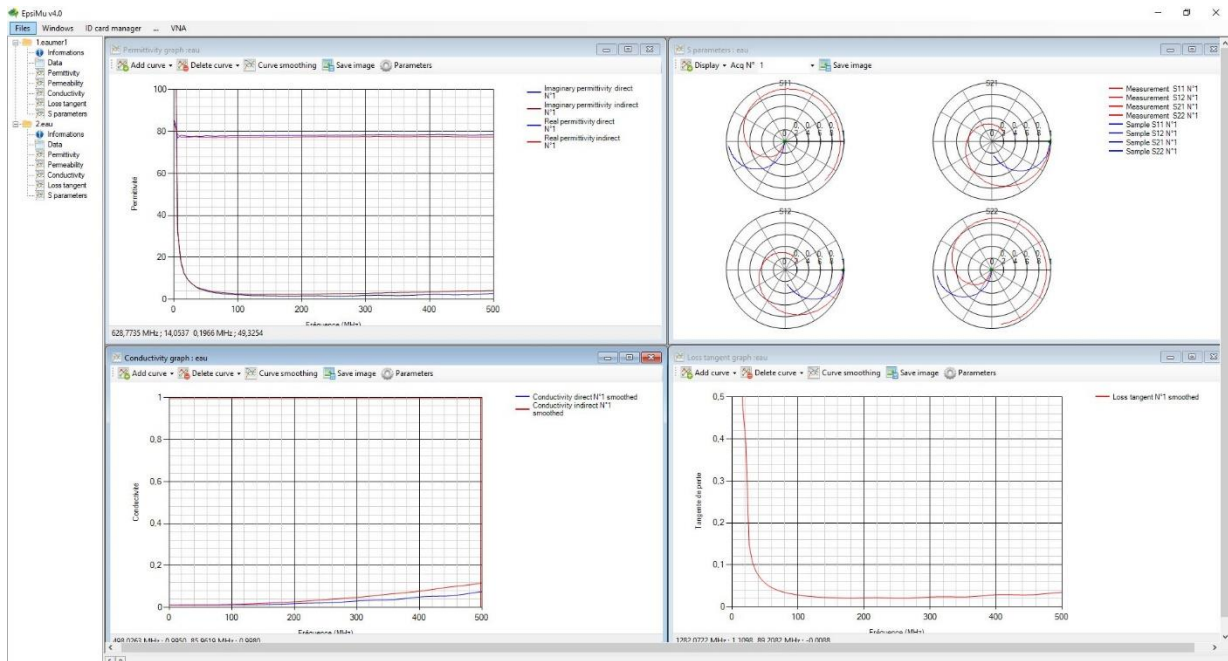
EpsiMu v4.0

Files Windows ID card manager ... VNA

1.eaumer1
Informations
Data
Permittivity
Permeability
Conductivity
Loss tangent
S parameters
2.eau
Informations
Data
Permittivity
Permeability
Conductivity
Loss tangent
S parameters

Permittivity graph : eau
Add curve Delete curve Curve smoothing Save image Parameters
Imaginary permittivity direct N°1
Imaginary permittivity indirect N°1
Real permittivity direct N°1
Real permittivity indirect N°1
Permittivité
100
80
60
40
20
0
0 100 200 300 400 500
Fréquence (MHz)
628,7735 MHz ; 14,0537 0,1966 MHz ; 49,3254

S parameters : eau
Display Acq N° 1 Save image
S11
S21
S12
S22
Measurement S11 N°1
Measurement S12 N°1
Measurement S21 N°1
Measurement S22 N°1
Sample S11 N°1
Sample S12 N°1
Sample S21 N°1
Sample S22 N°1

Conductivity graph : eau
Add curve Delete curve Curve smoothing Save image Parameters
Conductivity direct N°1 smoothed
Conductivity indirect N°1 smoothed
Conductivité
1
0,8
0,6
0,4
0,2
0
0 100 200 300 400 500
Fréquence (MHz)
498,0363 MHz ; 0,9850 85,9619 MHz ; 0,9980

Loss tangent graph : eau
Add curve Delete curve Curve smoothing Save image Parameters
Loss tangent N°1 smoothed
Tangente de perte
0,5
0,4
0,3
0,2
0,1
0
0 100 200 300 400 500
Fréquence (MHz)
1282,0722 MHz ; 1,1098 89,2082 MHz ; -0,0088